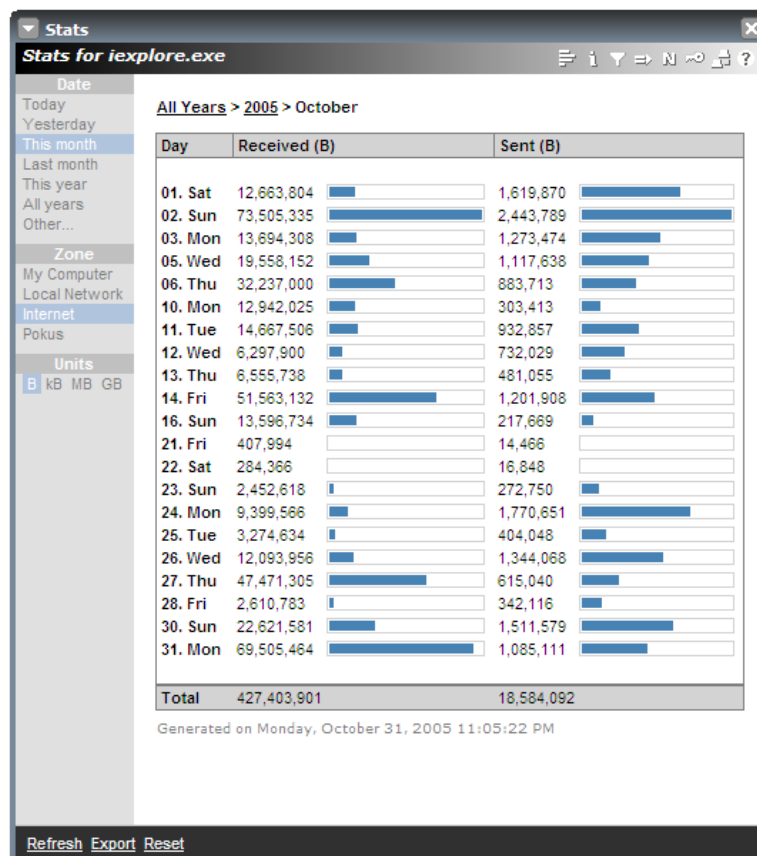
Stats

Stats for iexplore.exe

i N ?

Date
Today
Yesterday
This month
Last month
This year
All years
Other...

Zone
My Computer
Local Network
Internet
Pokus

Units
B kB MB GB

All Years > 2005 > October

| Day | Received (B) | Sent (B) |
|---|---|---|
| 01. Sat | 12,663,804 | 1,619,870 |
| 02. Sun | 73,505,335 | 2,443,789 |
| 03. Mon | 13,694,308 | 1,273,474 |
| 05. Wed | 19,558,152 | 1,117,638 |
| 06. Thu | 32,237,000 | 883,713 |
| 10. Mon | 12,942,025 | 303,413 |
| 11. Tue | 14,667,506 | 932,857 |
| 12. Wed | 6,297,900 | 732,029 |
| 13. Thu | 6,555,738 | 481,055 |
| 14. Fri | 51,563,132 | 1,201,908 |
| 16. Sun | 13,596,734 | 217,669 |
| 21. Fri | 407,994 | 14,466 |
| 22. Sat | 284,366 | 16,848 |
| 23. Sun | 2,452,618 | 272,750 |
| 24. Mon | 9,399,566 | 1,770,651 |
| 25. Tue | 3,274,634 | 404,048 |
| 26. Wed | 12,093,956 | 1,344,068 |
| 27. Thu | 47,471,305 | 615,040 |
| 28. Fri | 2,610,783 | 342,116 |
| 30. Sun | 22,621,581 | 1,511,579 |
| 31. Mon | 69,505,464 | 1,085,111 |
| Total | 427,403,901 | 18,584,092 |

Generated on Monday, October 31, 2005 11:05:22 PM

Refresh Export Reset